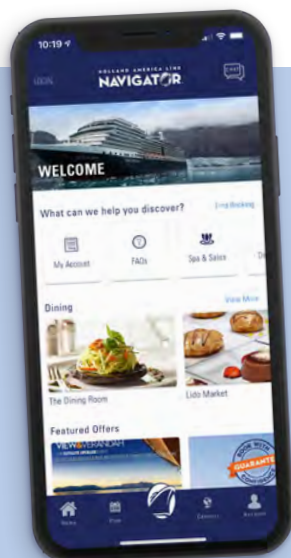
10:19

LOGIN

HOLLAND AMERICA LINE
NAVIGATOR

CHAT

WELCOME

What can we help you discover?

Find Booking

My Account

FAQs

Spa & Salon

Dining

View More

The Dining Room

Lido Market

Featured Offers

VIEW & VERANDAH

BOOK WITH GUARANTEE

News

Plan

Connect

Account